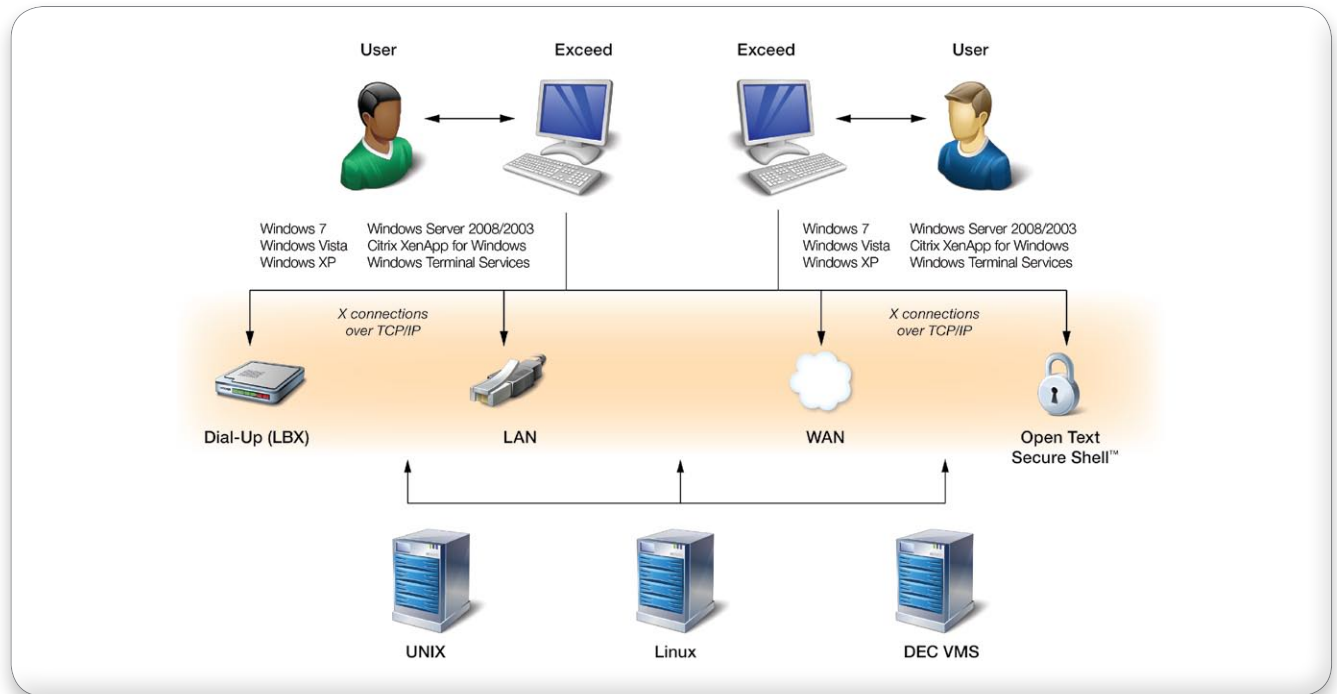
User

Exceed

Exceed

User

Windows 7
Windows Vista
Windows XP

Windows Server 2008/2003
Citrix XenApp for Windows
Windows Terminal Services

Windows 7
Windows Vista
Windows XP

Windows Server 2008/2003
Citrix XenApp for Windows
Windows Terminal Services

X connections over TCP/IP

X connections over TCP/IP

Dial-Up (LBX)

LAN

WAN

Open Text Secure Shell™

UNIX

Linux

DEC VMS